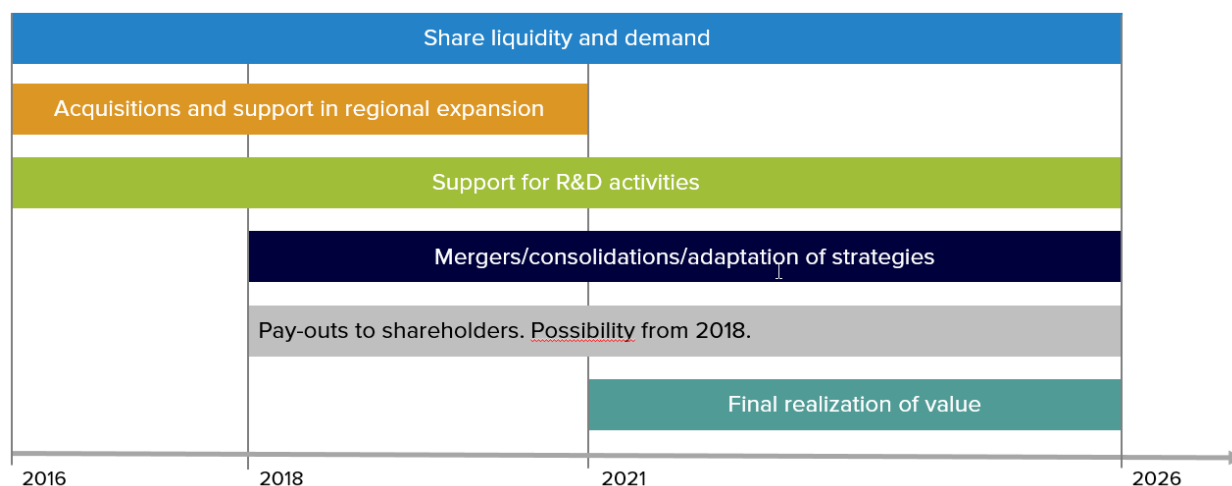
Share liquidity and demand

Acquisitions and support in regional expansion

Support for R&D activities

Mergers/consolidations/adaptation of strategies

Pay-outs to shareholders. Possibility from 2018.

Final realization of value

2016
2018
2021
2026